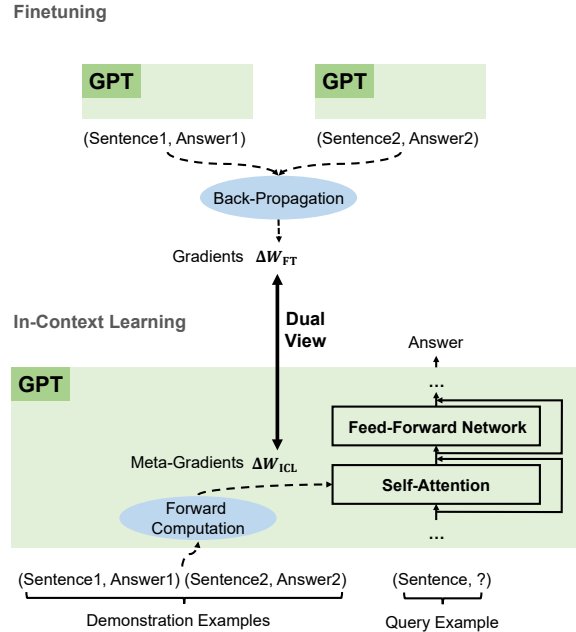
Finetuning

GPT

GPT

(Sentence1, Answer1)

(Sentence2, Answer2)

Back-Propagation

Gradients $\Delta W_{\mathrm{FT}}$

Dual View

In-Context Learning

Answer

...

GPT

Feed-Forward Network

Meta-Gradients $\Delta W_{\mathrm{ICL}}$

Self-Attention

Forward Computation

...

(Sentence1, Answer1) (Sentence2, Answer2)

(Sentence, ?)

Demonstration Examples

Query Example